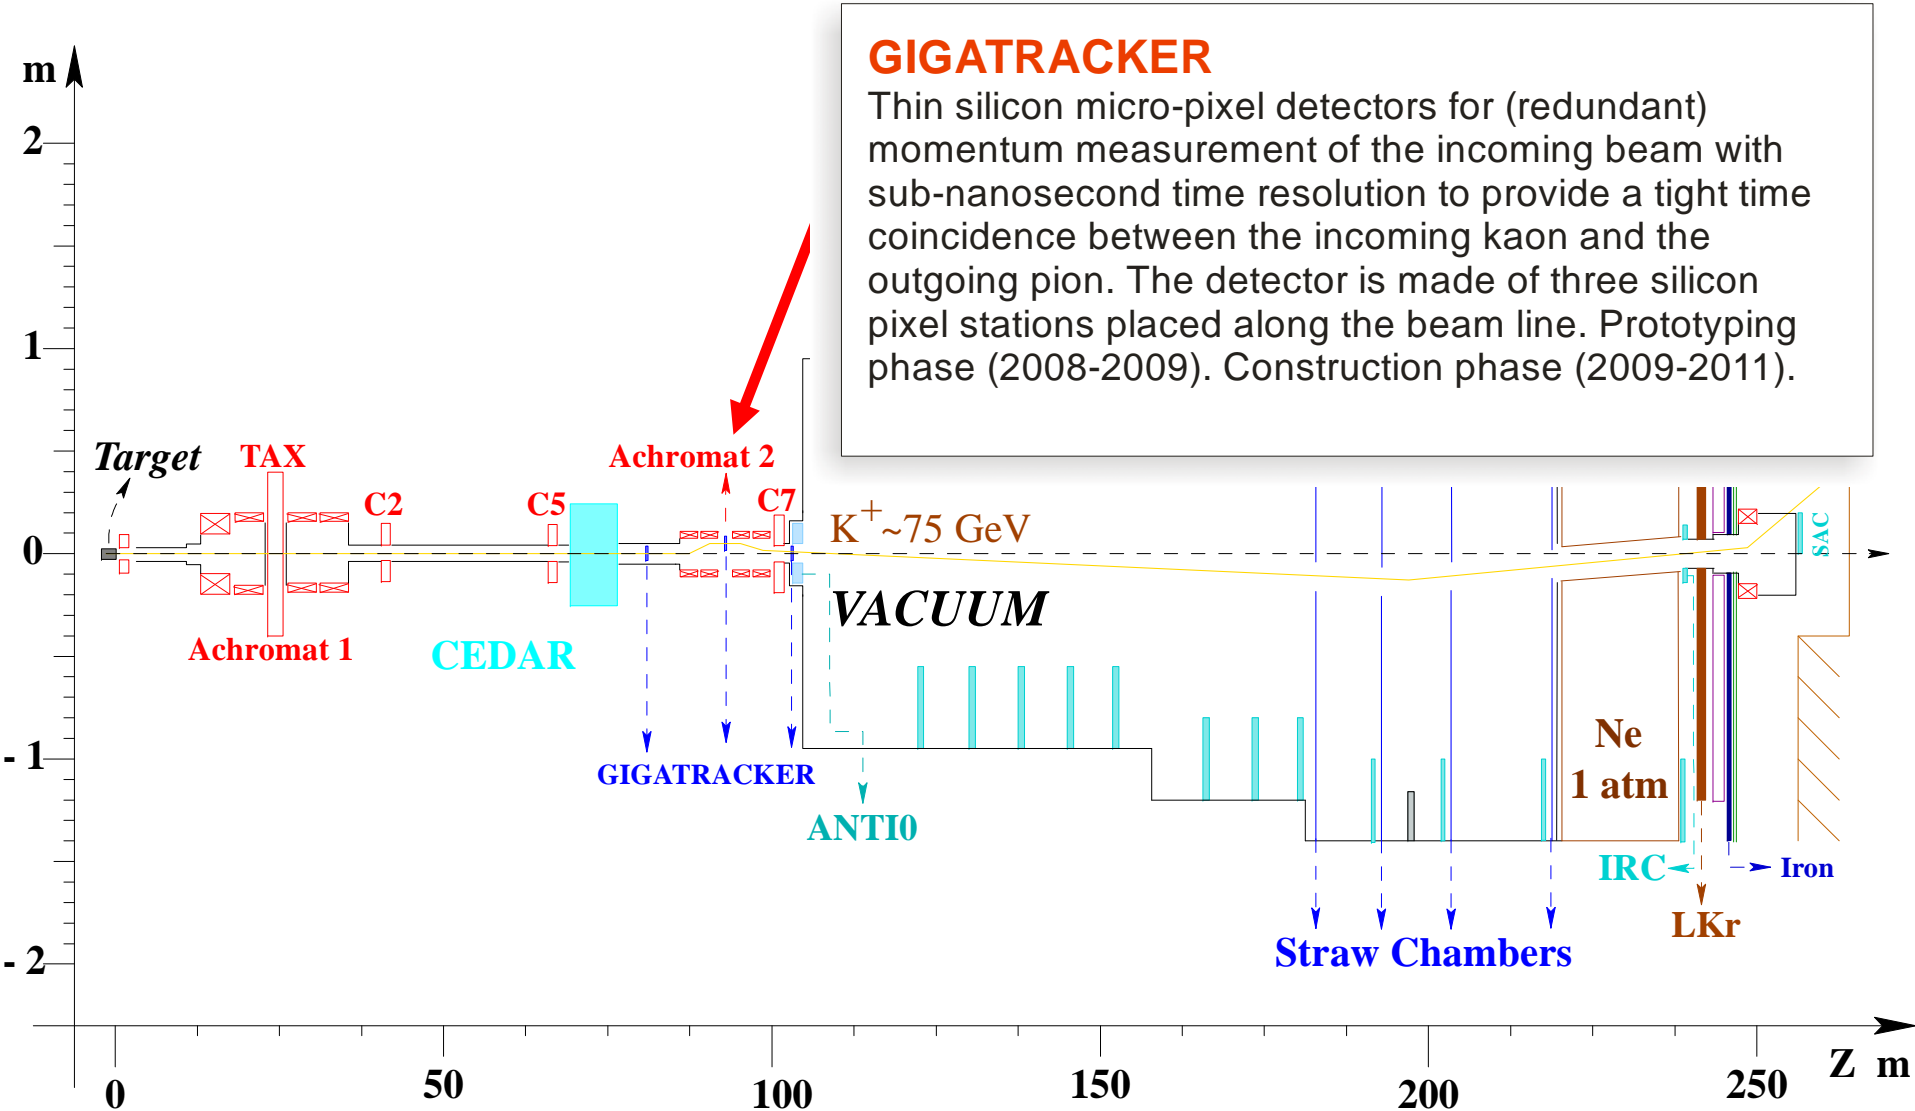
GIGATRACKER
Thin silicon micro-pixel detectors for (redundant) momentum measurement of the incoming beam with sub-nanosecond time resolution to provide a tight time coincidence between the incoming kaon and the outgoing pion. The detector is made of three silicon pixel stations placed along the beam line. Prototyping phase (2008-2009). Construction phase (2009-2011).

m
2
1
0
- 1
- 2

Target
TAX
C2
C5
Achromat 2
C7
$K^+$~75 GeV
Achromat 1
CEDAR
VACUUM
SAC
Ne
1 atm
GIGATRACKER
ANTI0
IRC
Iron
LKr
Straw Chambers

0
50
100
150
200
250
Z m